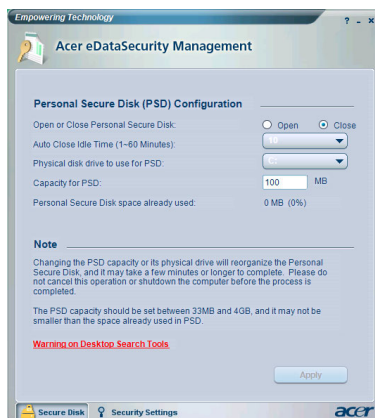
Empowering Technology

? - ×

Acer eDataSecurity Management

Personal Secure Disk (PSD) Configuration

Open or Close Personal Secure Disk:

Open

Close

Auto Close Idle Time (1~60 Minutes):

10

Physical disk drive to use for PSD:

C:\

Capacity for PSD:

100

MB

Personal Secure Disk space already used:

0 MB (0%)

Note

Changing the PSD capacity or its physical drive will reorganize the Personal Secure Disk, and it may take a few minutes or longer to complete. Please do not cancel this operation or shutdown the computer before the process is completed.

The PSD capacity should be set between 33MB and 4GB, and it may not be smaller than the space already used in PSD.

Warning on Desktop Search Tools

Apply

Secure Disk

Security Settings

acer